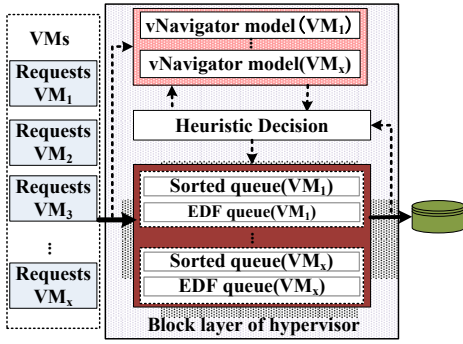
VMs

Requests $VM_1$

Requests $VM_2$

Requests $VM_3$

⋮

Requests $VM_x$

vNavigator model ($VM_1$)

⋮

vNavigator model($VM_x$)

Heuristic Decision

Sorted queue($VM_1$)

EDF queue($VM_1$)

⋮

Sorted queue($VM_x$)

EDF queue($VM_x$)

Block layer of hypervisor